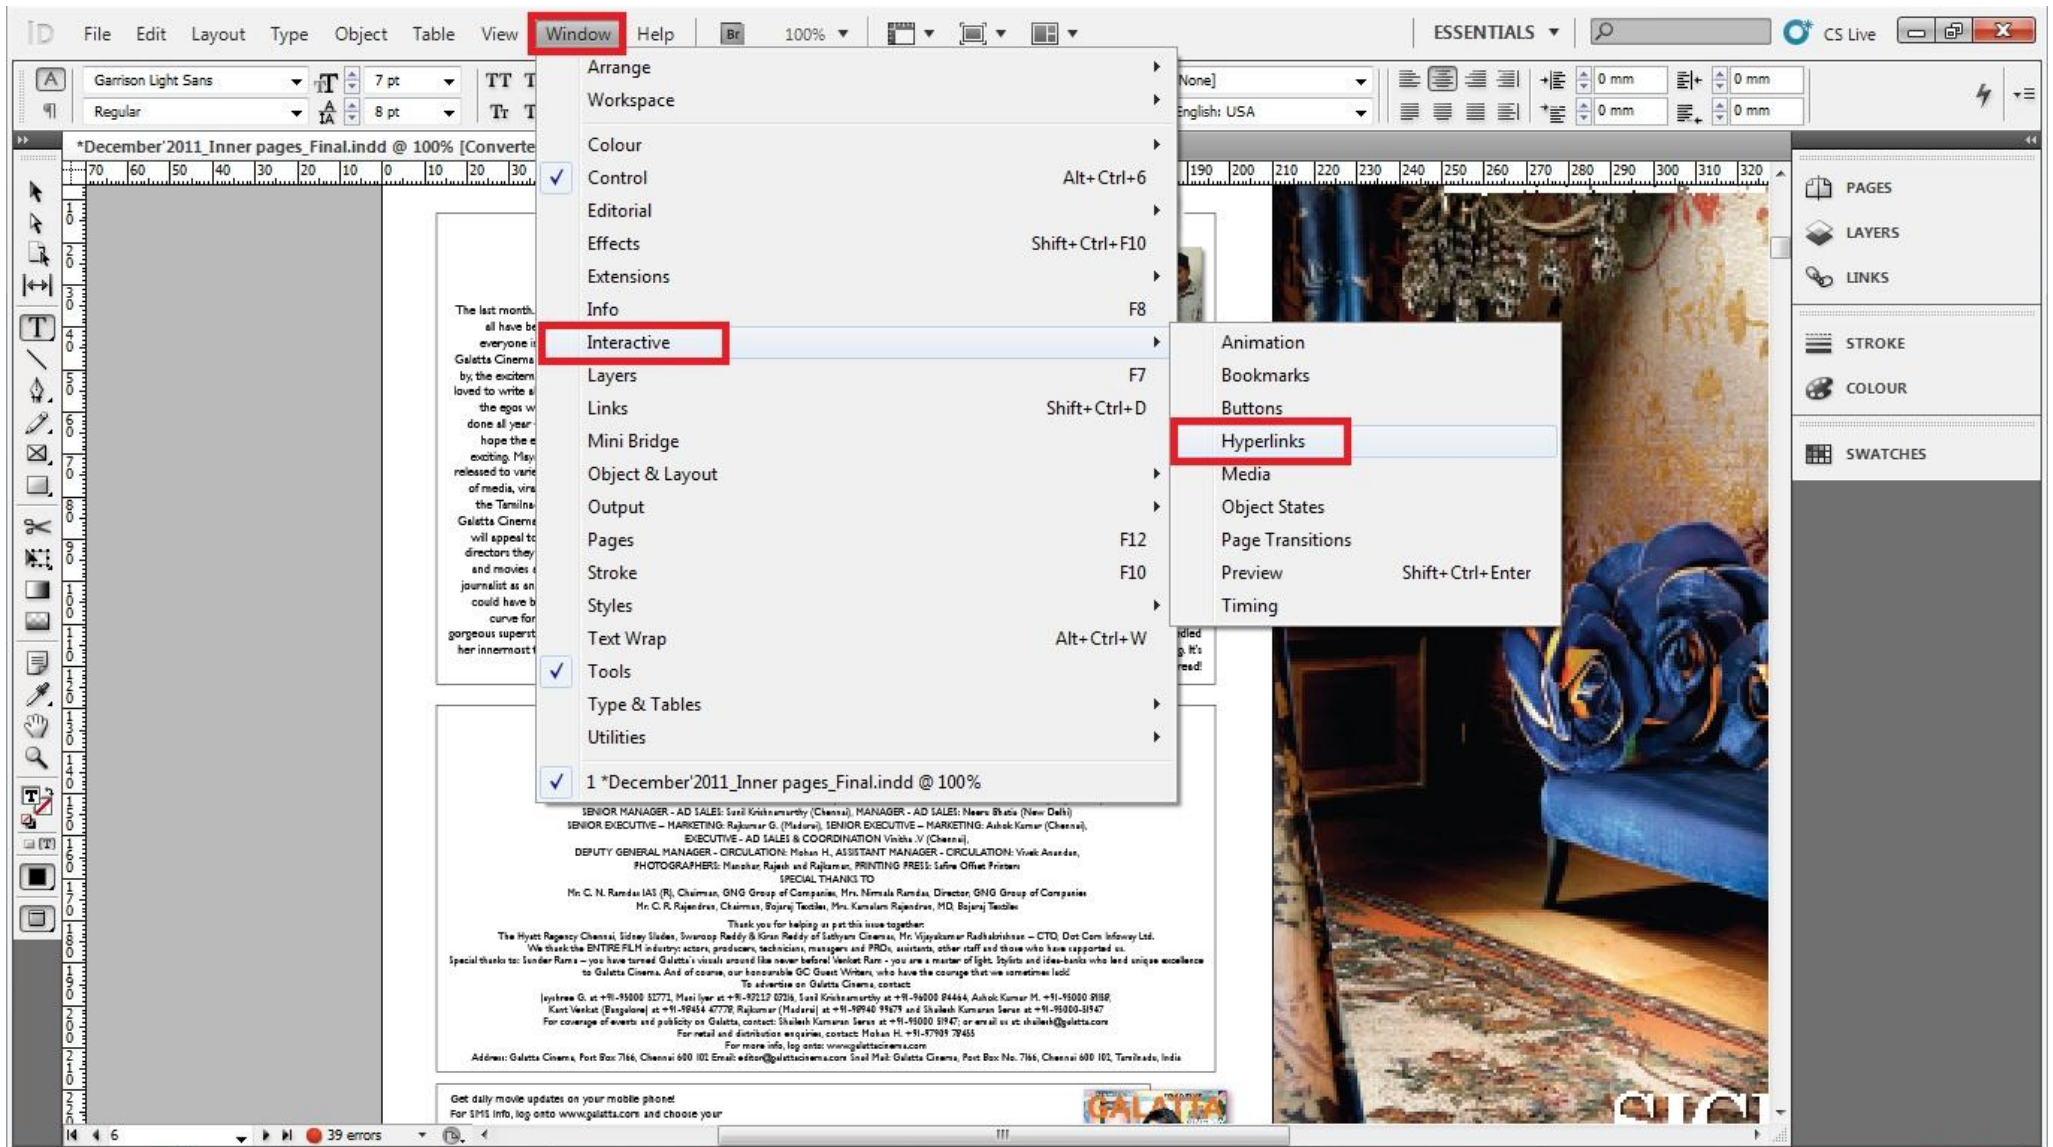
ID File Edit Layout Type Object Table View Window Help Br 100% ESSENTIALS CS Live

Garrison Light Sans 7 pt Regular 8 pt [None] English: USA 0 mm 0 mm 0 mm 0 mm

*December'2011_Inner pages_Final.indd @ 100% [Converte

Arrange
Workspace
Colour
Control Alt+Ctrl+6
Editorial
Effects Shift+Ctrl+F10
Extensions
Info F8
Interactive
Layers F7
Links Shift+Ctrl+D
Mini Bridge
Object & Layout
Output
Pages F12
Stroke F10
Styles
Text Wrap Alt+Ctrl+W
Tools
Type & Tables
Utilities
1 *December'2011_Inner pages_Final.indd @ 100%

Animation
Bookmarks
Buttons
Hyperlinks
Media
Object States
Page Transitions
Preview Shift+Ctrl+Enter
Timing

PAGES
LAYERS
LINKS
STROKE
COLOUR
SWATCHES

The last month all have be everyone i Galatta Cinema by, the excitem loved to write the egos w done all year hope the e exciting. May released to vari of media, vir the Tamilna Galatta Cinema will appeal to directors they and movies journalist as an could have b curve for gorgeous superst her innermost

SENIOR MANAGER - AD SALES: Sunil Krishnamurthy (Chennai), MANAGER - AD SALES: Neeru Bhatia (New Delhi)
SENIOR EXECUTIVE – MARKETING: Rajkumar G. (Madurai), SENIOR EXECUTIVE – MARKETING: Ashok Kumar (Chennai),
EXECUTIVE - AD SALES & COORDINATION Vinitha .V (Chennai),
DEPUTY GENERAL MANAGER - CIRCULATION: Mohan H., ASSISTANT MANAGER - CIRCULATION: Vivek Anandan,
PHOTOGRAPHERS: Manohar, Rajesh and Rajkumar, PRINTING PRESS: Safire Offset Printers
SPECIAL THANKS TO
Mr. C. N. Ramdas IAS (R), Chairman, GNG Group of Companies, Mrs. Nirmala Ramdas, Director, GNG Group of Companies
Mr. C. R. Rajendran, Chairman, Bojaraj Textiles, Mrs. Kamalam Rajendran, MD, Bojaraj Textiles
Thank you for helping us put this issue together:
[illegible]

Get daily movie updates on your mobile phone!
For SMS info, log onto www.galatta.com and choose your

6 39 errors